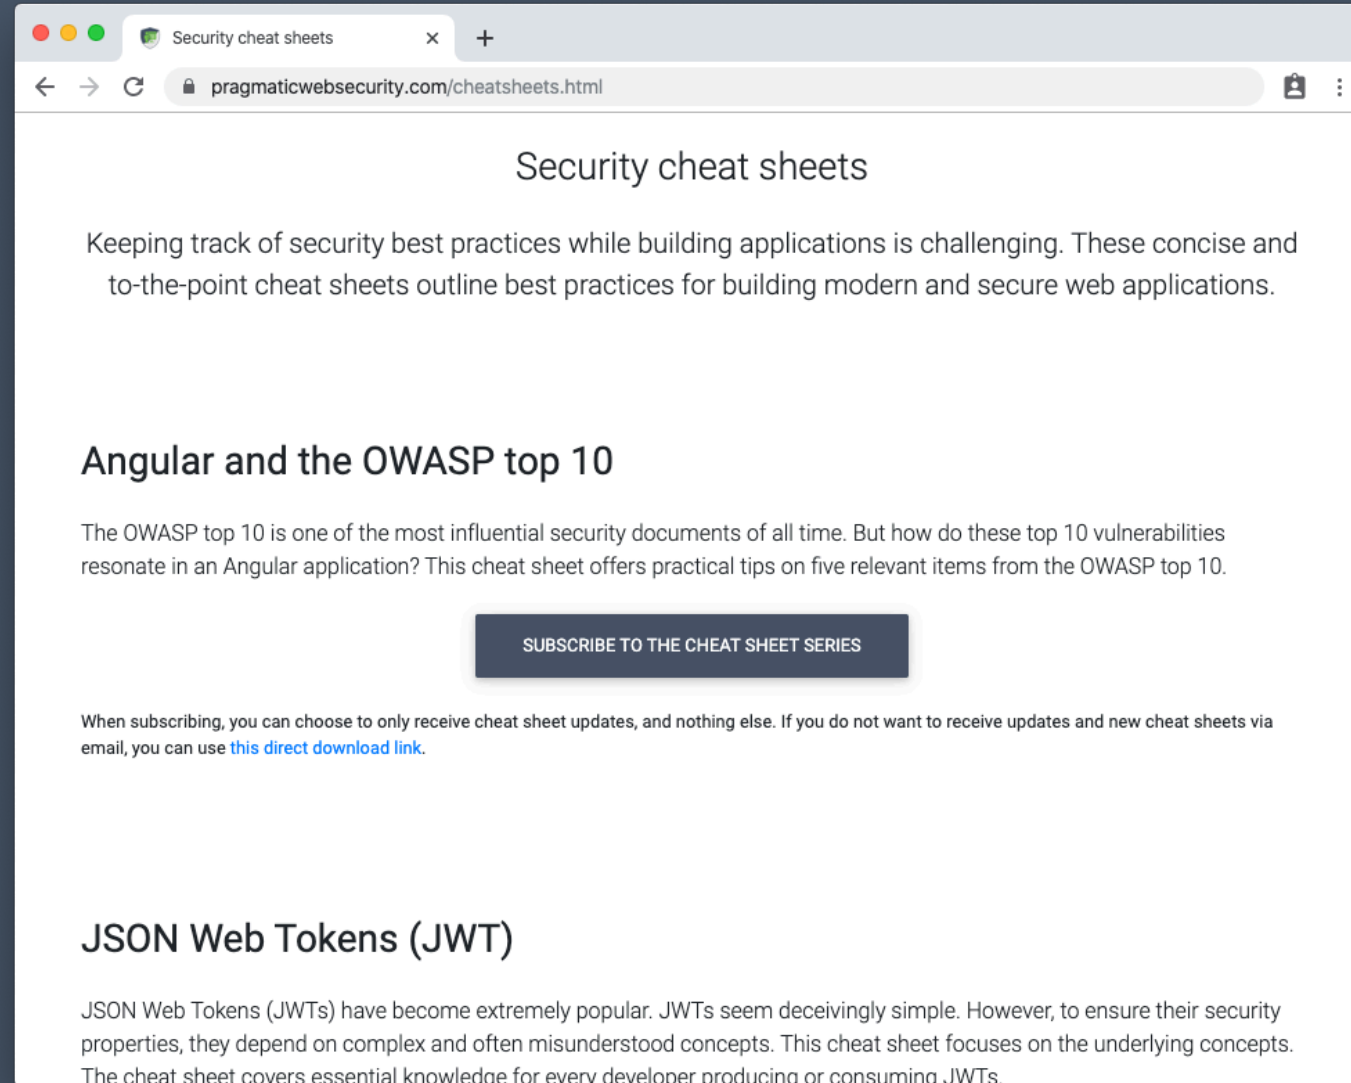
Security cheat sheets

×

+

pragmaticwebsecurity.com/cheatsheets.html

Security cheat sheets

Keeping track of security best practices while building applications is challenging. These concise and to-the-point cheat sheets outline best practices for building modern and secure web applications.

Angular and the OWASP top 10

The OWASP top 10 is one of the most influential security documents of all time. But how do these top 10 vulnerabilities resonate in an Angular application? This cheat sheet offers practical tips on five relevant items from the OWASP top 10.

SUBSCRIBE TO THE CHEAT SHEET SERIES

When subscribing, you can choose to only receive cheat sheet updates, and nothing else. If you do not want to receive updates and new cheat sheets via email, you can use this direct download link.

JSON Web Tokens (JWT)

JSON Web Tokens (JWTs) have become extremely popular. JWTs seem deceivingly simple. However, to ensure their security properties, they depend on complex and often misunderstood concepts. This cheat sheet focuses on the underlying concepts. The cheat sheet covers essential knowledge for every developer producing or consuming JWTs.